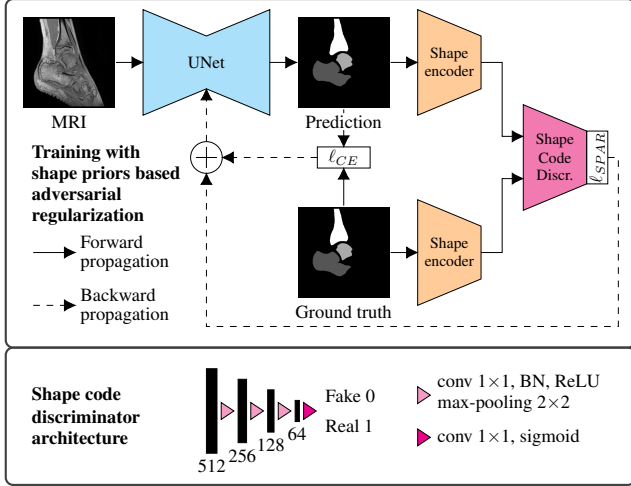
MRI

UNet

Prediction

Shape encoder

Shape Code Discr.

$\ell_{SPAR}$

Training with shape priors based adversarial regularization

$\oplus$

$\ell_{CE}$

Forward propagation

Backward propagation

Ground truth

Shape encoder

Shape code discriminator architecture

512 256 128 64

Fake 0

Real 1

conv $1\times1$, BN, ReLU max-pooling $2\times2$

conv $1\times1$, sigmoid